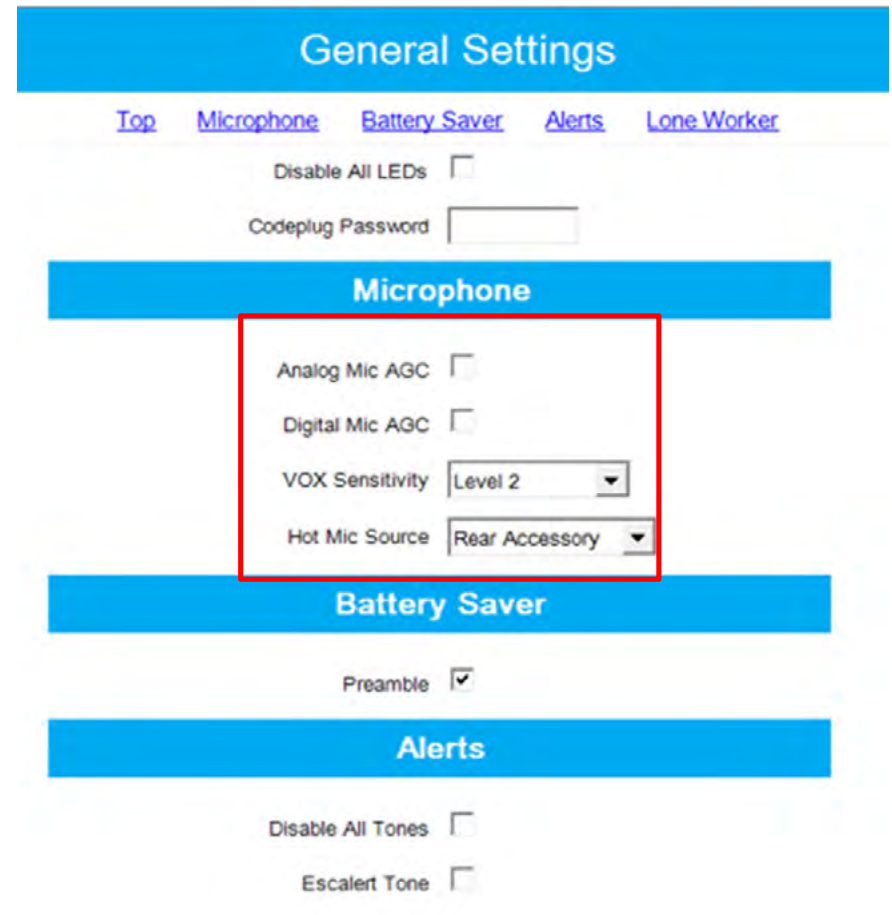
General Settings

Top Microphone Battery Saver Alerts Lone Worker

Disable All LEDs

Codeplug Password

Microphone

Analog Mic AGC

Digital Mic AGC

VOX Sensitivity Level 2

Hot Mic Source Rear Accessory

Battery Saver

Preamble

Alerts

Disable All Tones

Escalert Tone